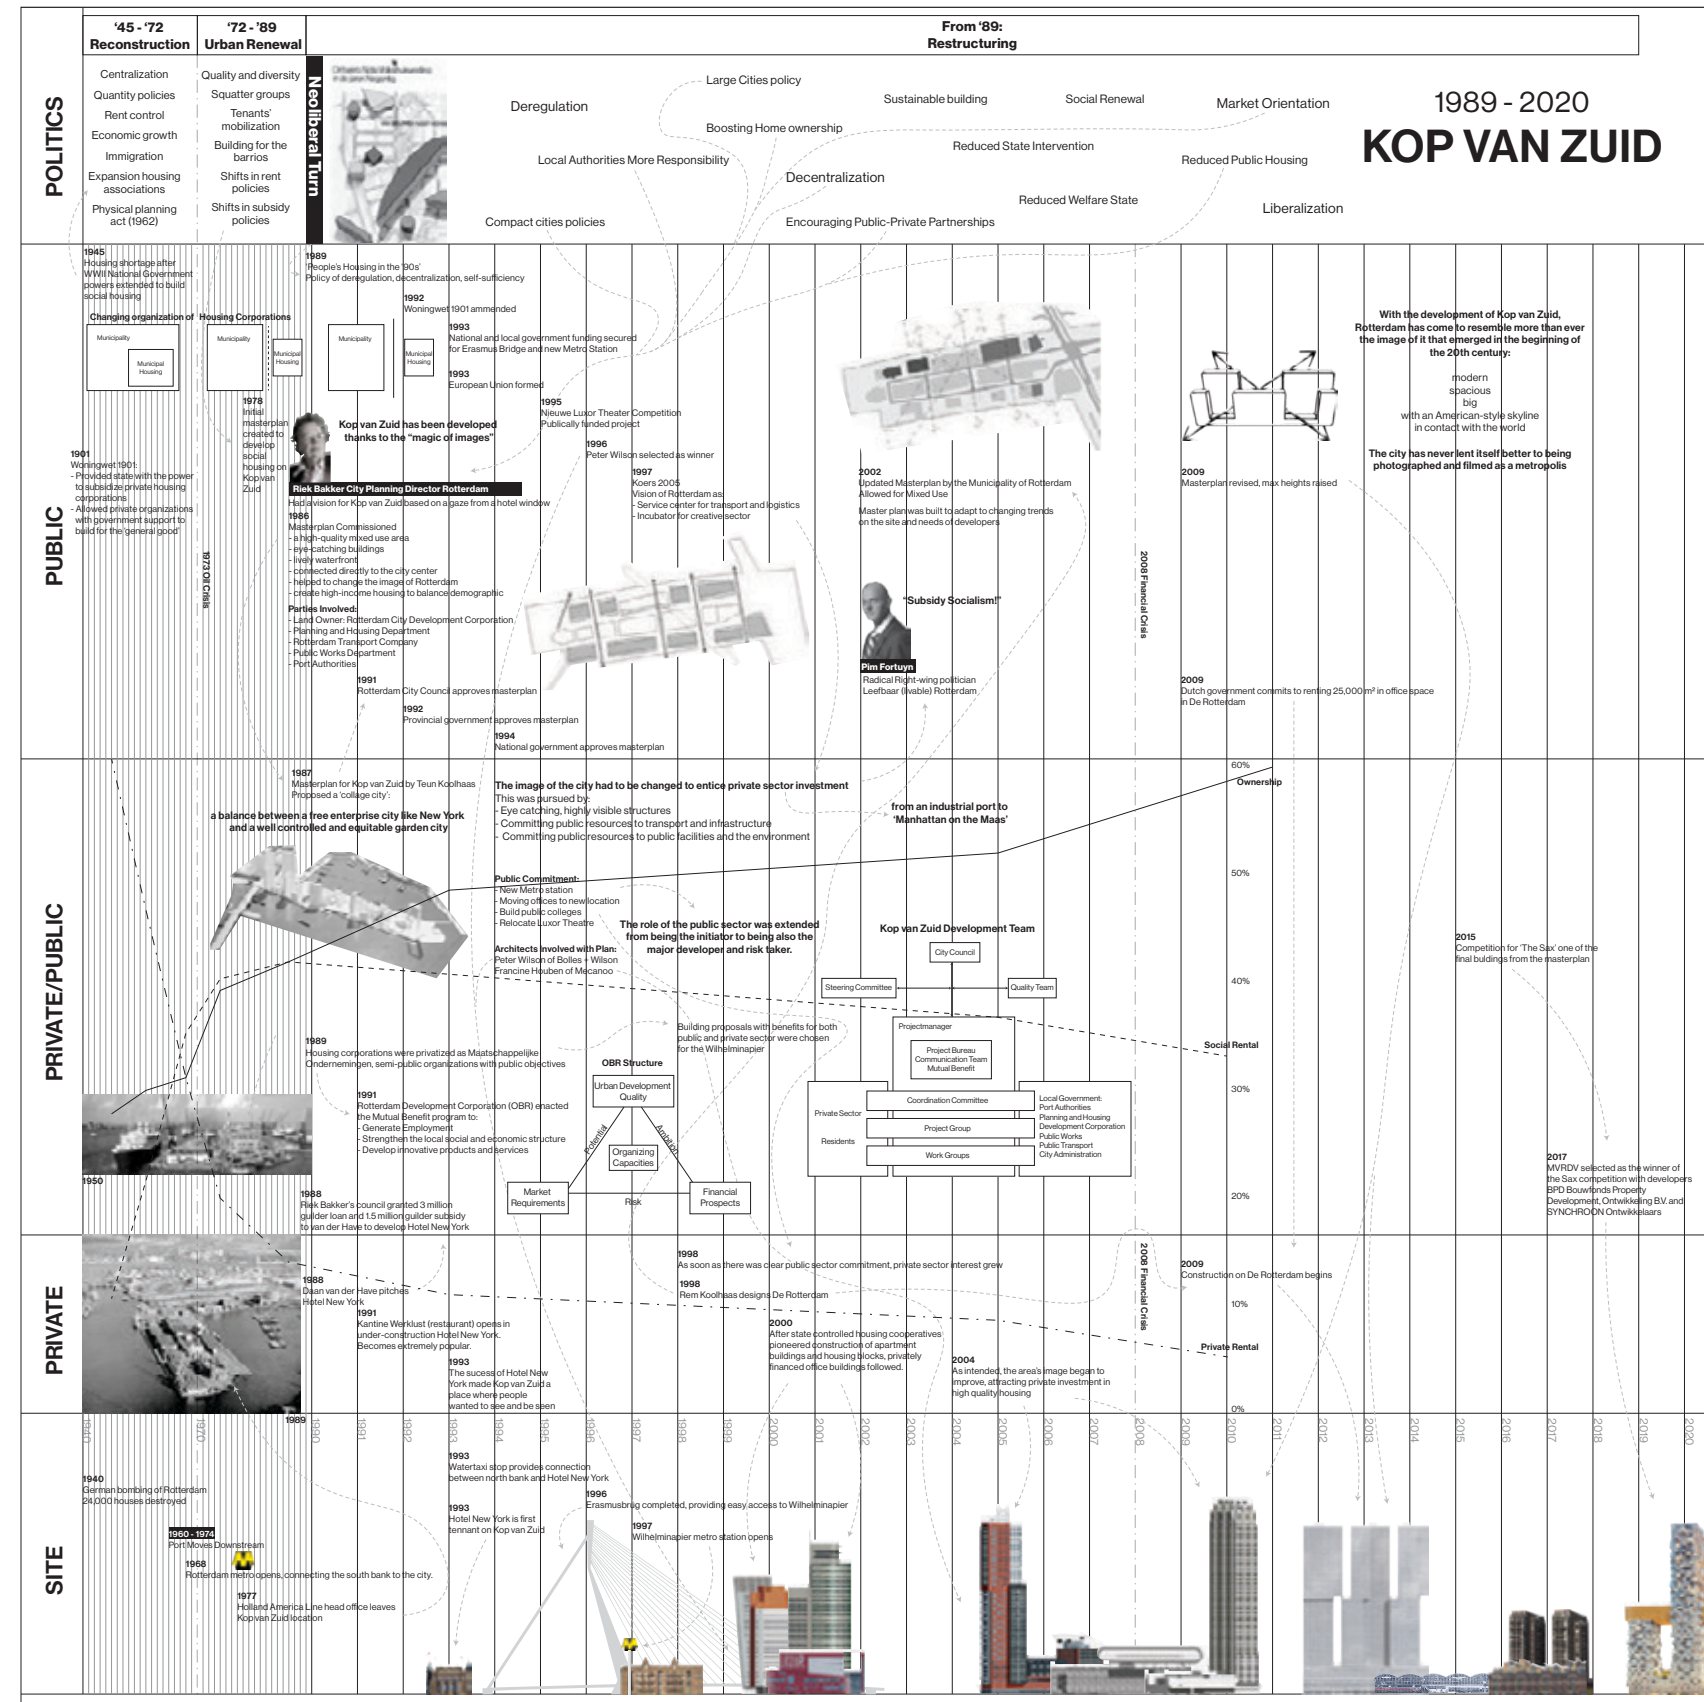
'45 - '72
Reconstruction

'72 - '89
Urban Renewal

From '89:
Restructuring

POLITICS

Centralization
Quantity policies
Rent control
Economic growth
Immigration
Expansion housing associations
Physical planning act (1962)

Quality and diversity
Squatter groups
Tenants' mobilization
Building for the barrios
Shifts in rent policies
Shifts in subsidy policies

Neoliberal Turn

Deregulation
Large Cities policy
Boosting Home ownership
Sustainable building
Social Renewal
Market Orientation
Reduced State Intervention
Local Authorities More Responsibility
Decentralization
Reduced Public Housing
Reduced Welfare State
Liberalization
Compact cities policies
Encouraging Public-Private Partnerships

1989 - 2020
KOP VAN ZUID

PUBLIC

1945
Housing shortage after WWII National Government powers extended to build social housing

Changing organization of Housing Corporations
Municipality
Municipal Housing
Municipality
Municipal Housing
Municipality
Municipal Housing

1901
Woningwet 1901:
- Provided state with the power to subsidize private housing corporations
- Allowed private organizations with government support to build for the 'general good'

1978
Initial masterplan created to develop social housing on Kop van Zuid

1973 Oil Crisis

1989
'People's Housing in the '90s'
Policy of deregulation, decentralization, self-sufficiency

1992
Woningwet 1901 ammended

1993
National and local government funding secured for Erasmus Bridge and new Metro Station

1993
European Union formed

Kop van Zuid has been developed thanks to the "magic of images"

Riek Bakker City Planning Director Rotterdam
Had a vision for Kop van Zuid based on a gaze from a hotel window

1986
Masterplan Commissioned
- a high-quality mixed use area
- eye-catching buildings
- lively waterfront
- connected directly to the city center
- helped to change the image of Rotterdam
- create high-income housing to balance demographic

Parties Involved:
- Land Owner: Rotterdam City Development Corporation
- Planning and Housing Department
- Rotterdam Transport Company
- Public Works Department
- Port Authorities

1991
Rotterdam City Council approves masterplan

1992
Provincial government approves masterplan

1994
National government approves masterplan

1995
Nieuwe Luxor Theater Competition
Publically funded project

1996
Peter Wilson selected as winner

1997
Koers 2005
Vision of Rotterdam as:
- Service center for transport and logistics
- Incubator for creative sector

2002
Updated Masterplan by the Municipality of Rotterdam
Allowed for Mixed Use
Master plan was built to adapt to changing trends on the site and needs of developers

"Subsidy Socialism!"

Pim Fortuyn
Radical Right-wing politician
Leefbaar (livable) Rotterdam

2008 Financial Crisis

2009
Masterplan revised, max heights raised

2009
Dutch government commits to renting 25,000 m² in office space in De Rotterdam

With the development of Kop van Zuid, Rotterdam has come to resemble more than ever the image of it that emerged in the beginning of the 20th century:
modern
spacious
big
with an American-style skyline
in contact with the world

The city has never lent itself better to being photographed and filmed as a metropolis

PRIVATE/PUBLIC

1987
Masterplan for Kop van Zuid by Teun Koolhaas
Proposed a 'collage city':
a balance between a free enterprise city like New York and a well controlled and equitable garden city

The image of the city had to be changed to entice private sector investment
This was pursued by:
- Eye catching, highly visible structures
- Committing public resources to transport and infrastructure
- Committing public resources to public facilities and the environment

from an industrial port to 'Manhattan on the Maas'

Public Commitment:
- New Metro station
- Moving offices to new location
- Build public colleges
- Relocate Luxor Theatre

Architects Involved with Plan:
Peter Wilson of Bolles + Wilson
Francine Houben of Mecanoo

The role of the public sector was extended from being the initiator to being also the major developer and risk taker.

Kop van Zuid Development Team
City Council
Steering Committee
Quality Team
Projectmanager
Project Bureau
Communication Team
Mutual Benefit
Coordination Committee
Project Group
Work Groups
Private Sector
Residents
Local Government:
Port Authorities
Planning and Housing Development Corporation
Public Works
Public Transport
City Administration

Building proposals with benefits for both public and private sector were chosen for the Wilhelminapier

OBR Structure
Urban Development Quality
Potential
Ambition
Organizing Capacities
Market Requirements
Risk
Financial Prospects

1989
Housing corporations were privatized as Maatschappelijke Ondernemingen, semi-public organizations with public objectives

1991
Rotterdam Development Corporation (OBR) enacted the Mutual Benefit program to:
- Generate Employment
- Strengthen the local social and economic structure
- Develop innovative products and services

1950

1988
Riek Bakker's council granted 3 million guilder loan and 1.5 million guilder subsidy to van der Have to develop Hotel New York

60%
Ownership
50%
40%
Social Rental
30%
20%
10%
Private Rental
0%

2015
Competition for 'The Sax' one of the final buildings from the masterplan

2017
MVRDV selected as the winner of the Sax competition with developers BPD Bouwfonds Property Development, Ontwikkeling B.V. and SYNCHROON Ontwikkelaars

PRIVATE

1988
Daan van der Have pitches Hotel New York

1991
Kantine Werklust (restaurant) opens in under-construction Hotel New York. Becomes extremely popular.

1993
The sucess of Hotel New York made Kop van Zuid a place where people wanted to see and be seen

1989

1998
As soon as there was clear public sector commitment, private sector interest grew

1998
Rem Koolhaas designs De Rotterdam

2000
After state controlled housing cooperatives pioneered construction of apartment buildings and housing blocks, privately financed office buildings followed.

2004
As intended, the area's image began to improve, attracting private investment in high quality housing

2008 Financial Crisis

2009
Construction on De Rotterdam begins

1940 1970 1990 1991 1992 1993 1994 1995 1996 1997 1998 1999 2000 2001 2002 2003 2004 2005 2006 2007 2008 2009 2010 2011 2012 2013 2014 2015 2016 2017 2018 2019 2020

SITE

1940
German bombing of Rotterdam
24,000 houses destroyed

1960 - 1974
Port Moves Downstream

1968
Rotterdam metro opens, connecting the south bank to the city.

1977
Holland America Line head office leaves Kop van Zuid location

1993
Watertaxi stop provides connection between north bank and Hotel New York

1993
Hotel New York is first tennant on Kop van Zuid

1996
Erasmusbrug completed, providing easy access to Wilhelminapier

1997
Wilhelminapier metro station opens